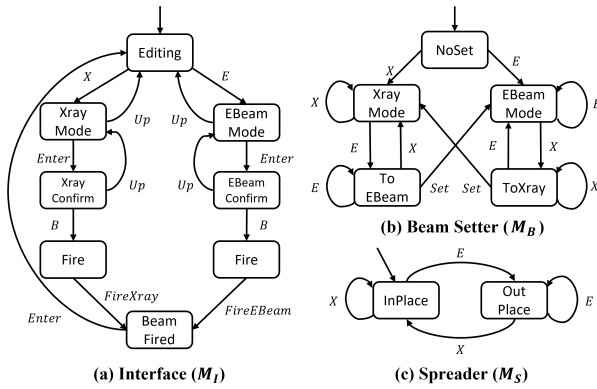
Editing

X

E

Xray Mode

Up

Up

EBeam Mode

Enter

Enter

Xray Confirm

Up

Up

EBeam Confirm

B

B

Fire

Fire

FireXray

FireEBeam

Enter

Beam Fired

(a) Interface ($M_I$)

NoSet

X

E

X

Xray Mode

EBeam Mode

E

E

X

E

X

E

To EBeam

Set

Set

ToXray

X

(b) Beam Setter ($M_B$)

E

X

InPlace

Out Place

E

X

(c) Spreader ($M_S$)